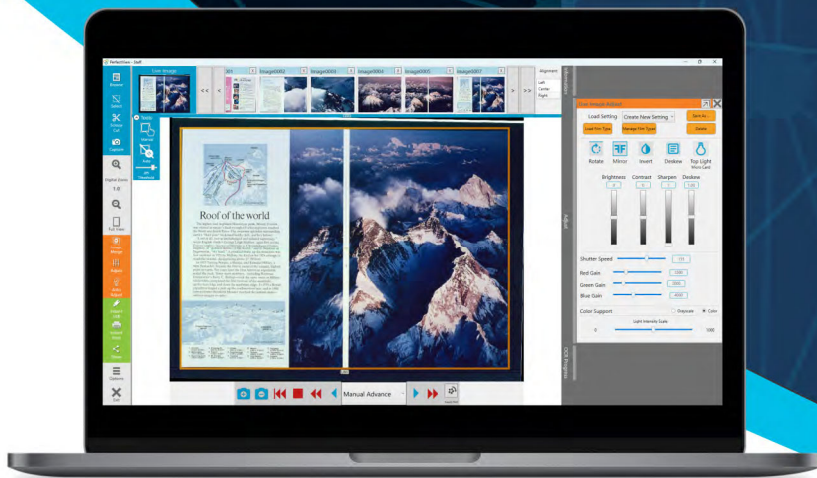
PerfectScan - Staff

Browse
Select
Rotate Cut
Capture
Digital Zoom
1.0
Full View
Merge
Adjust
Auto Adjust
Export
Options
Exit

Live Image
<<
<
001
Image0002
Image0003
Image0004
Image0005
Image0007
>
>>
Alignment
Left
Center
Right

Tools
Manual
Auto

Roof of the world

Manual Advance

Live Image Adjust
Load Setting
Create New Setting
Save As...
Load File Type
Manage File Type
Delete
Rotate
Mirror
Invert
Deskew
Top Light
Brightness
Contrast
Sharpen
Deskew
Shutter Speed
Red Gain
Green Gain
Blue Gain
Color Support
Grayscale
Color
Light Intensity Scale
0
1000
Adjust
OCR Progress